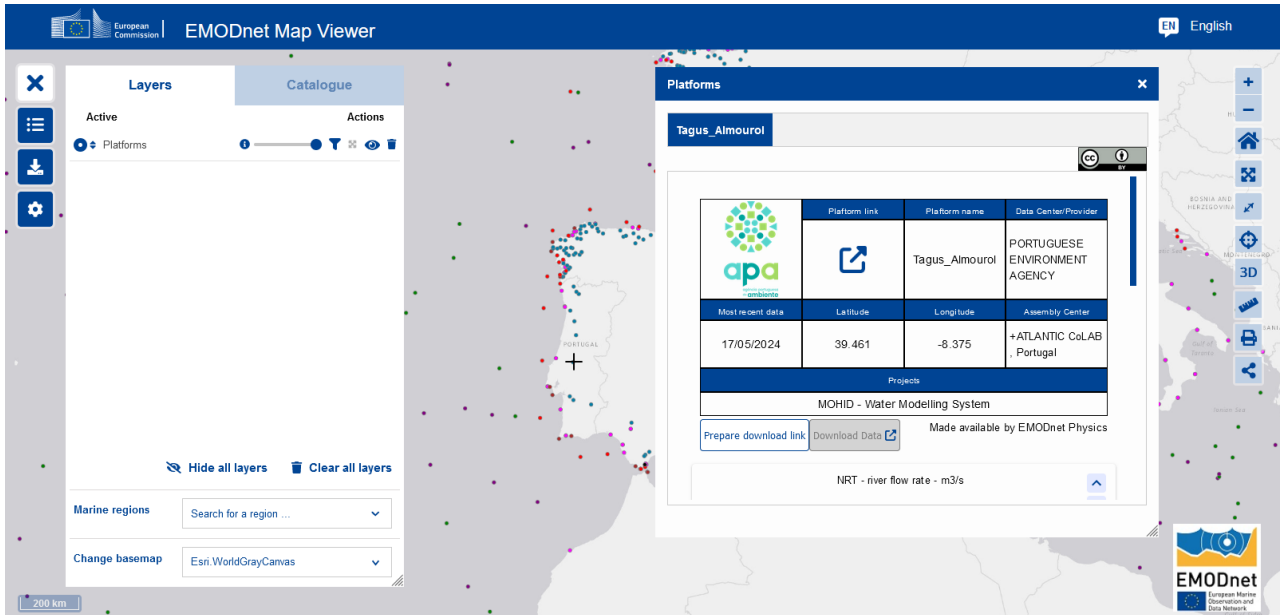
European Commission EMODnet Map Viewer

EN English

Layers Catalogue

Active Actions

Platforms

Hide all layers Clear all layers

Marine regions Search for a region ...

Change basemap Esri.WorldGrayCanvas

200 km

Platforms

Tagus_Almourol

apa agência portuguesa do ambiente

| | Platform link | Platform name | Data Center/Provider |
|---|---|---|---|
| | | Tagus_Almourol | PORTUGUESE ENVIRONMENT AGENCY |
| Most recent data | Latitude | Longitude | Assembly Center |
| 17/05/2024 | 39.461 | -8.375 | +ATLANTIC CoLAB , Portugal |

Projects

MOHID - Water Modelling System

Prepare download link Download Data Made available by EMODnet Physics

NRT - river flow rate - m3/s

PORTUGAL

BOSNIA AND HERZEGOVINA

MONTENEGRO

3D

EMODnet European Marine Observation and Data Network